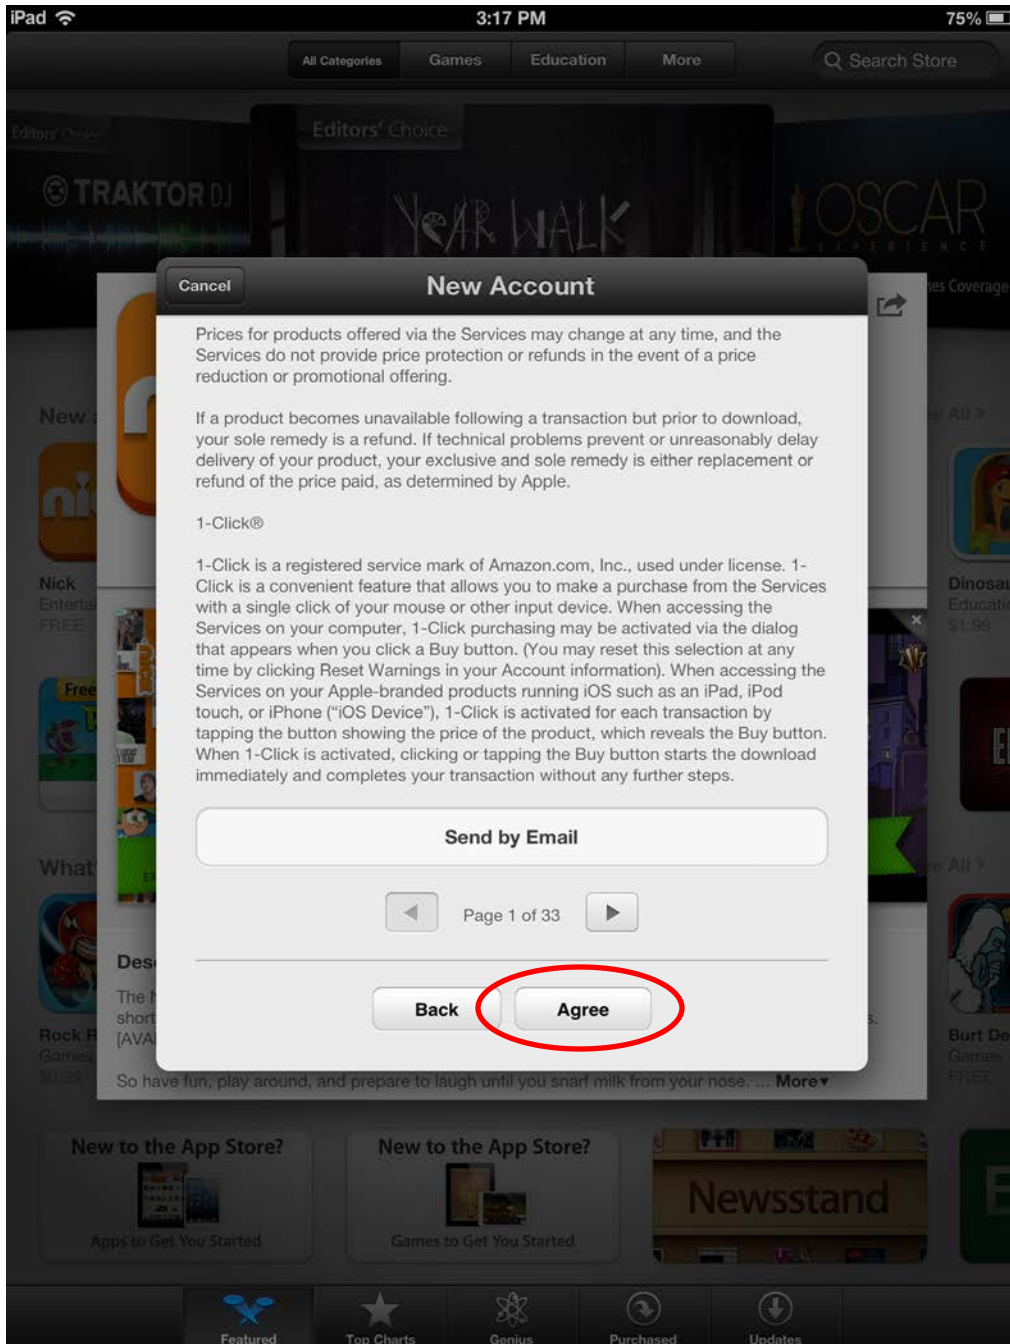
iPad 3:17 PM 75%

All Categories Games Education More

Search Store

Editors' Choice

Editors' Choice

TRAKTOR DJ

YEAR WALK

OSCAR

es Coverage

Cancel

New Account

Prices for products offered via the Services may change at any time, and the Services do not provide price protection or refunds in the event of a price reduction or promotional offering.

If a product becomes unavailable following a transaction but prior to download, your sole remedy is a refund. If technical problems prevent or unreasonably delay delivery of your product, your exclusive and sole remedy is either replacement or refund of the price paid, as determined by Apple.

1-Click®

1-Click is a registered service mark of Amazon.com, Inc., used under license. 1-Click is a convenient feature that allows you to make a purchase from the Services with a single click of your mouse or other input device. When accessing the Services on your computer, 1-Click purchasing may be activated via the dialog that appears when you click a Buy button. (You may reset this selection at any time by clicking Reset Warnings in your Account information). When accessing the Services on your Apple-branded products running iOS such as an iPad, iPod touch, or iPhone ("iOS Device"), 1-Click is activated for each transaction by tapping the button showing the price of the product, which reveals the Buy button. When 1-Click is activated, clicking or tapping the Buy button starts the download immediately and completes your transaction without any further steps.

Send by Email

Page 1 of 33

Back

Agree

New

Nick
Entertai
FREE

Free

What

Des
The N
short
[AVA

Rock R
Games
$0.99

e All >

Dinosau
Educatio
$1.99

e All >

Burt De
Games
FREE

So have fun, play around, and prepare to laugh until you snarf milk from your nose. ... More

New to the App Store?
Apps to Get You Started

New to the App Store?
Games to Get You Started

Newsstand

Featured Top Charts Genius Purchased Updates